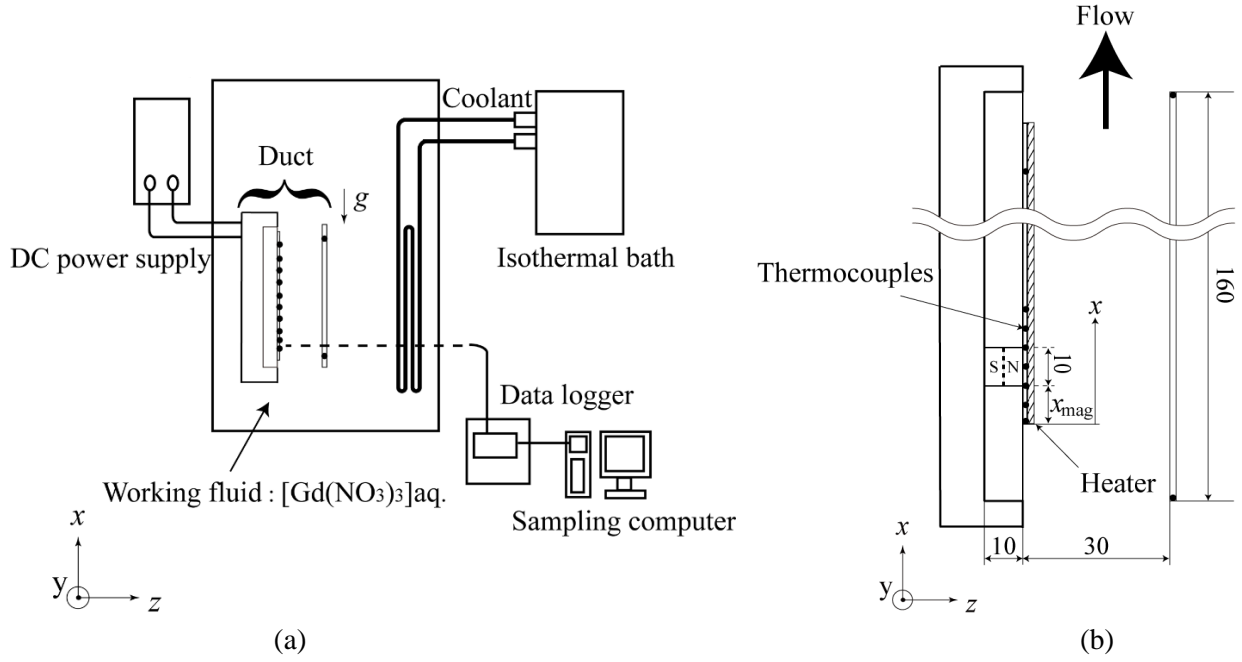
Duct

$g$

Coolant

DC power supply

Isothermal bath

Data logger

Working fluid : [Gd(NO$_3$)$_3$]aq.

Sampling computer

$x$

y

$z$

(a)

Flow

Thermocouples

$x$

160

10

S N

$x_{\text{mag}}$

Heater

$x$

y

$z$

10

30

(b)